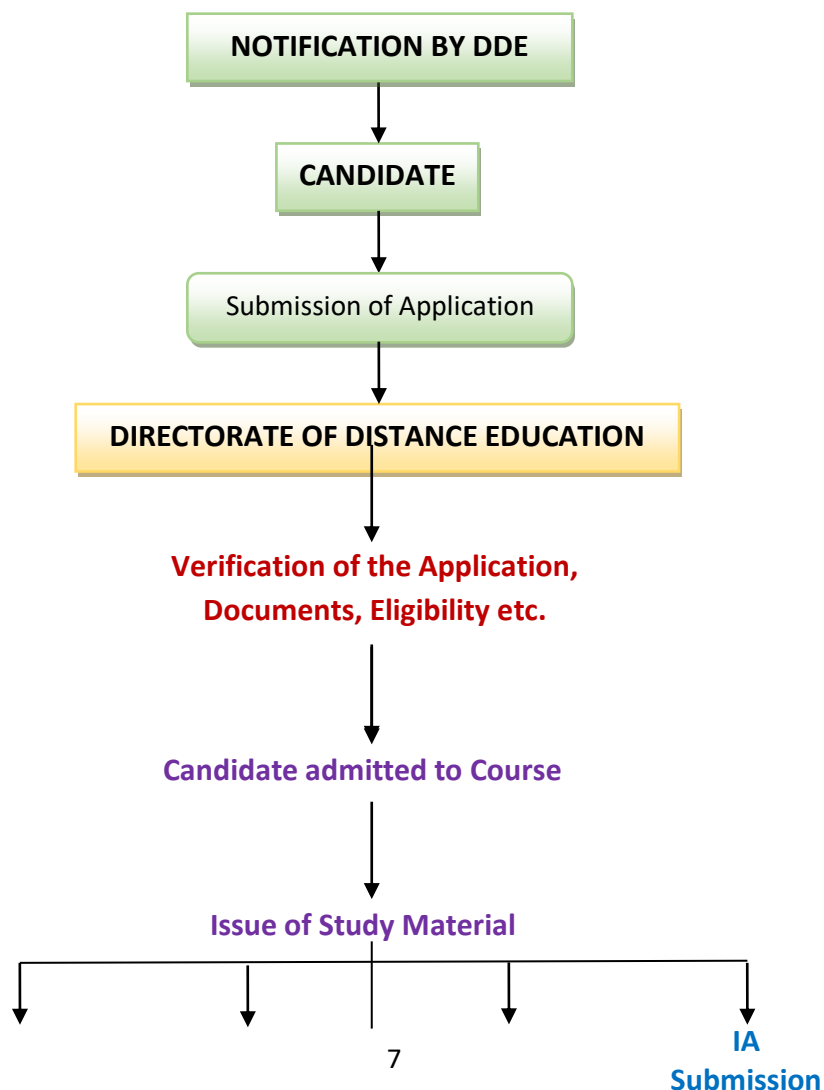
NOTIFICATION BY DDE

CANDIDATE

Submission of Application

DIRECTORATE OF DISTANCE EDUCATION

Verification of the Application, Documents, Eligibility etc.

Candidate admitted to Course

Issue of Study Material

IA Submission

7